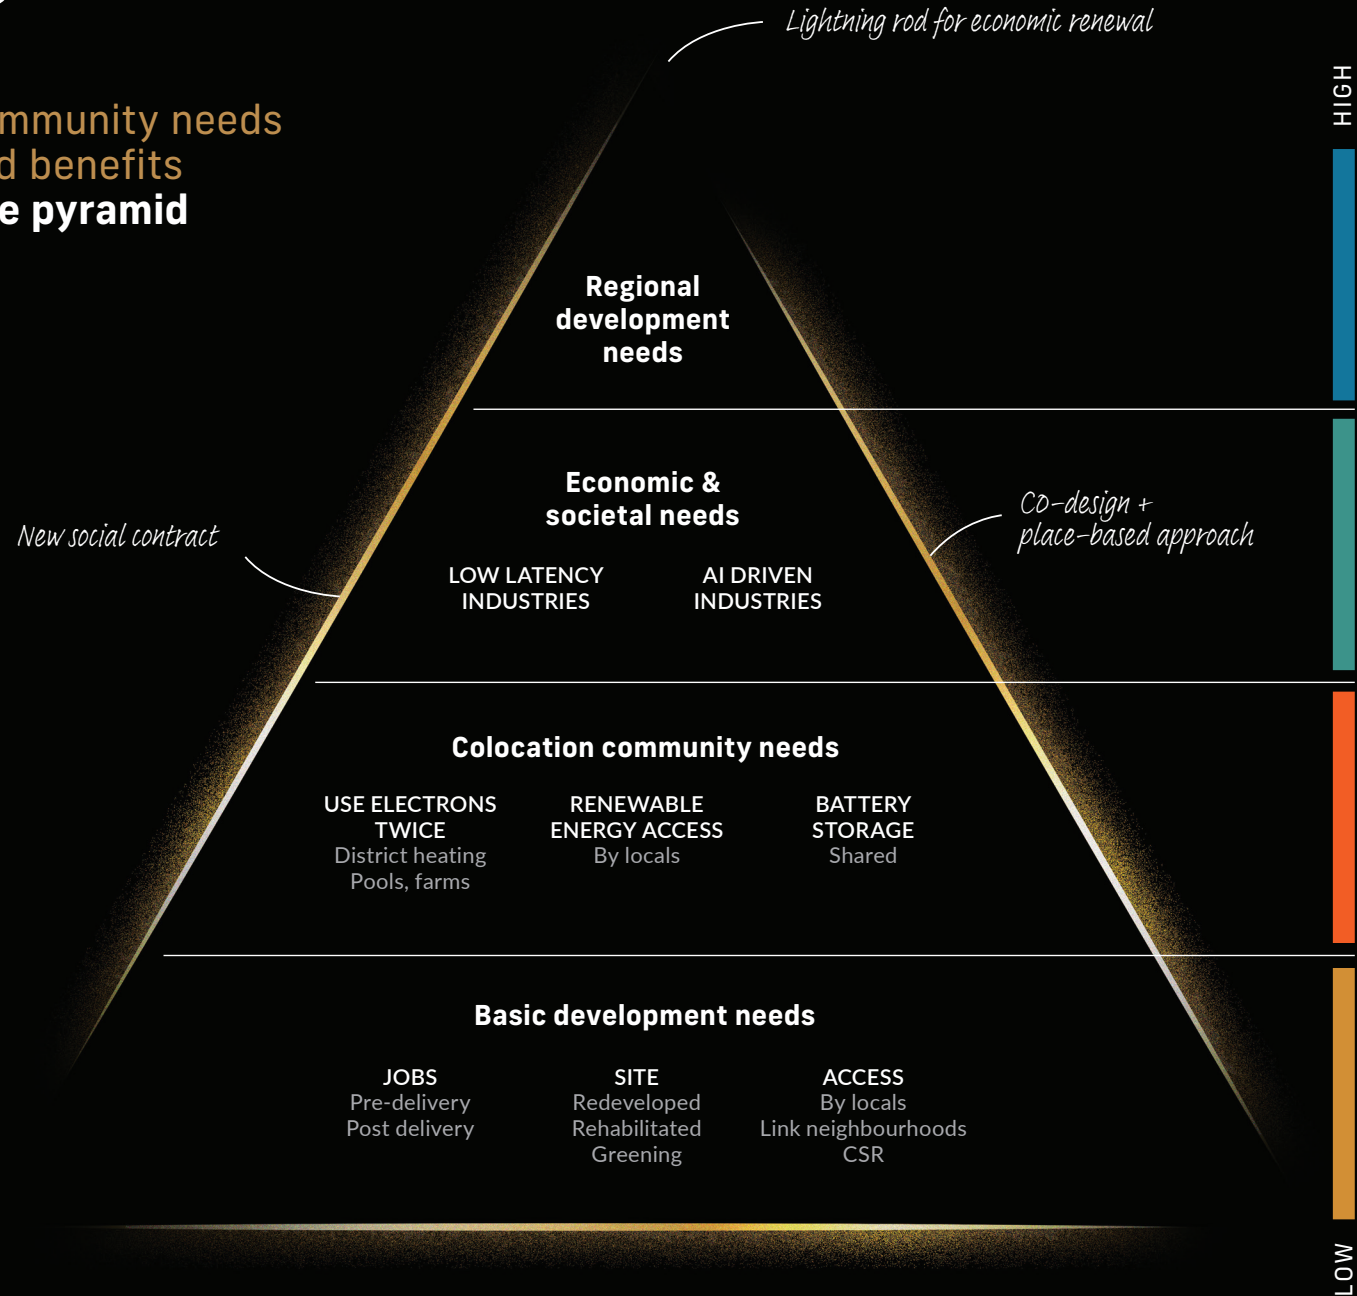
mmunity needs
d benefits
e pyramid

Lightning rod for economic renewal

HIGH

Regional development needs

Economic & societal needs

New social contract

Co-design + place-based approach

LOW LATENCY INDUSTRIES

AI DRIVEN INDUSTRIES

Colocation community needs

USE ELECTRONS TWICE
District heating
Pools, farms

RENEWABLE ENERGY ACCESS
By locals

BATTERY STORAGE
Shared

Basic development needs

JOBS
Pre-delivery
Post delivery

SITE
Redeveloped
Rehabilitated
Greening

ACCESS
By locals
Link neighbourhoods
CSR

LOW